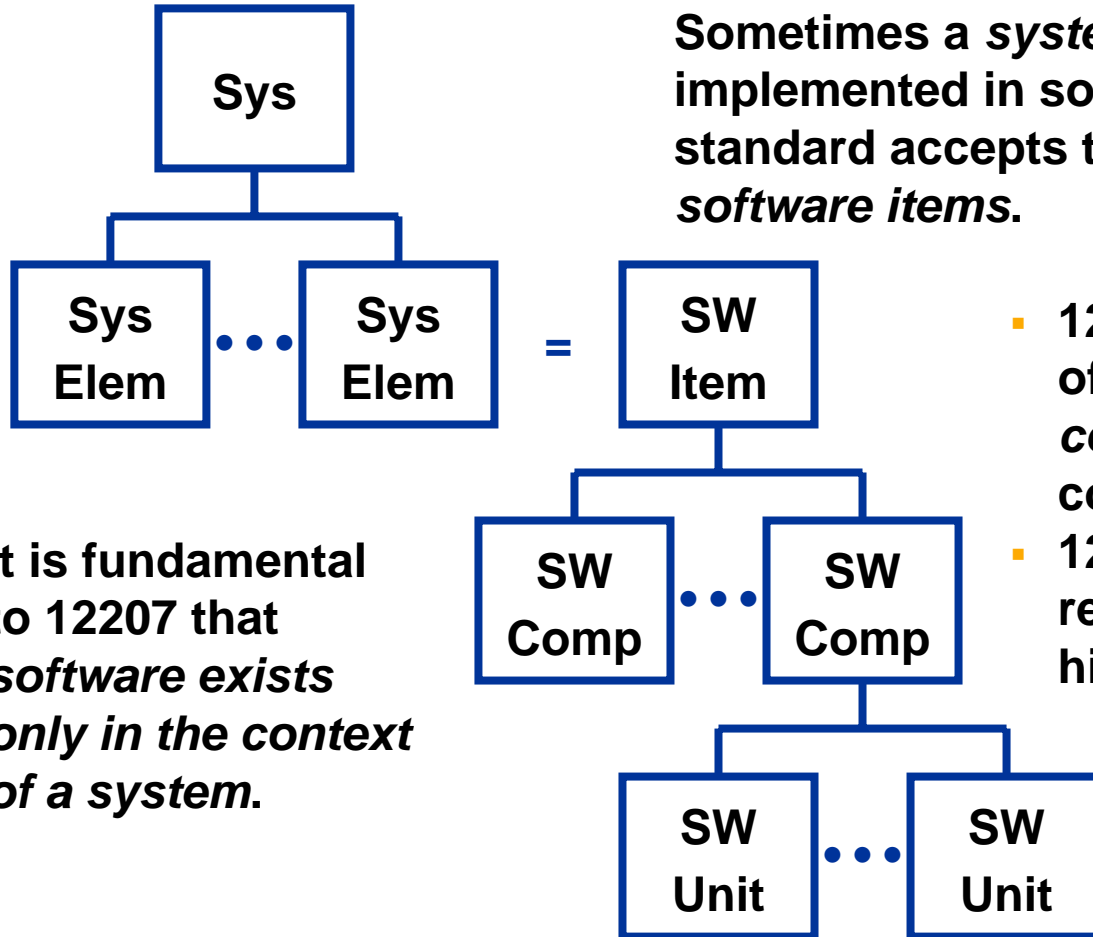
Sometimes a *syste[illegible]* implemented in so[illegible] standard accepts t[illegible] *software items*.

Sys

Sys Elem

Sys Elem

=

SW Item

12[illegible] of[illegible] *c*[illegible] c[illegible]

12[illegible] re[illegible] hi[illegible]

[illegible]t is fundamental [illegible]o 12207 that *software exists only in the context of a system*.

SW Comp

SW Comp

SW Unit

SW Unit